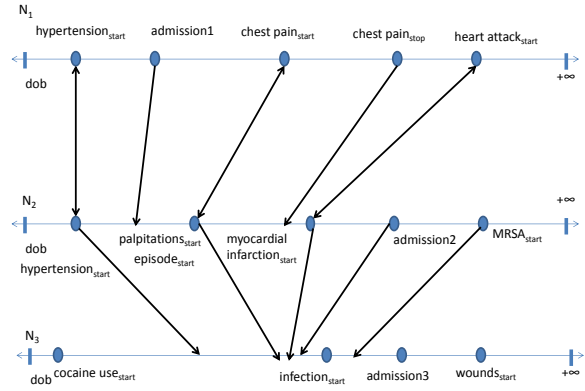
$N_1$

hypertension$_{start}$ admission1 chest pain$_{start}$ chest pain$_{stop}$ heart attack$_{start}$

dob

$+\infty$

$N_2$

$+\infty$

dob

hypertension$_{start}$

palpitations$_{start}$

episode$_{start}$

myocardial infarction$_{start}$

admission2

MRSA$_{start}$

$N_3$

$+\infty$

dob

cocaine use$_{start}$

infection$_{start}$

admission3

wounds$_{start}$